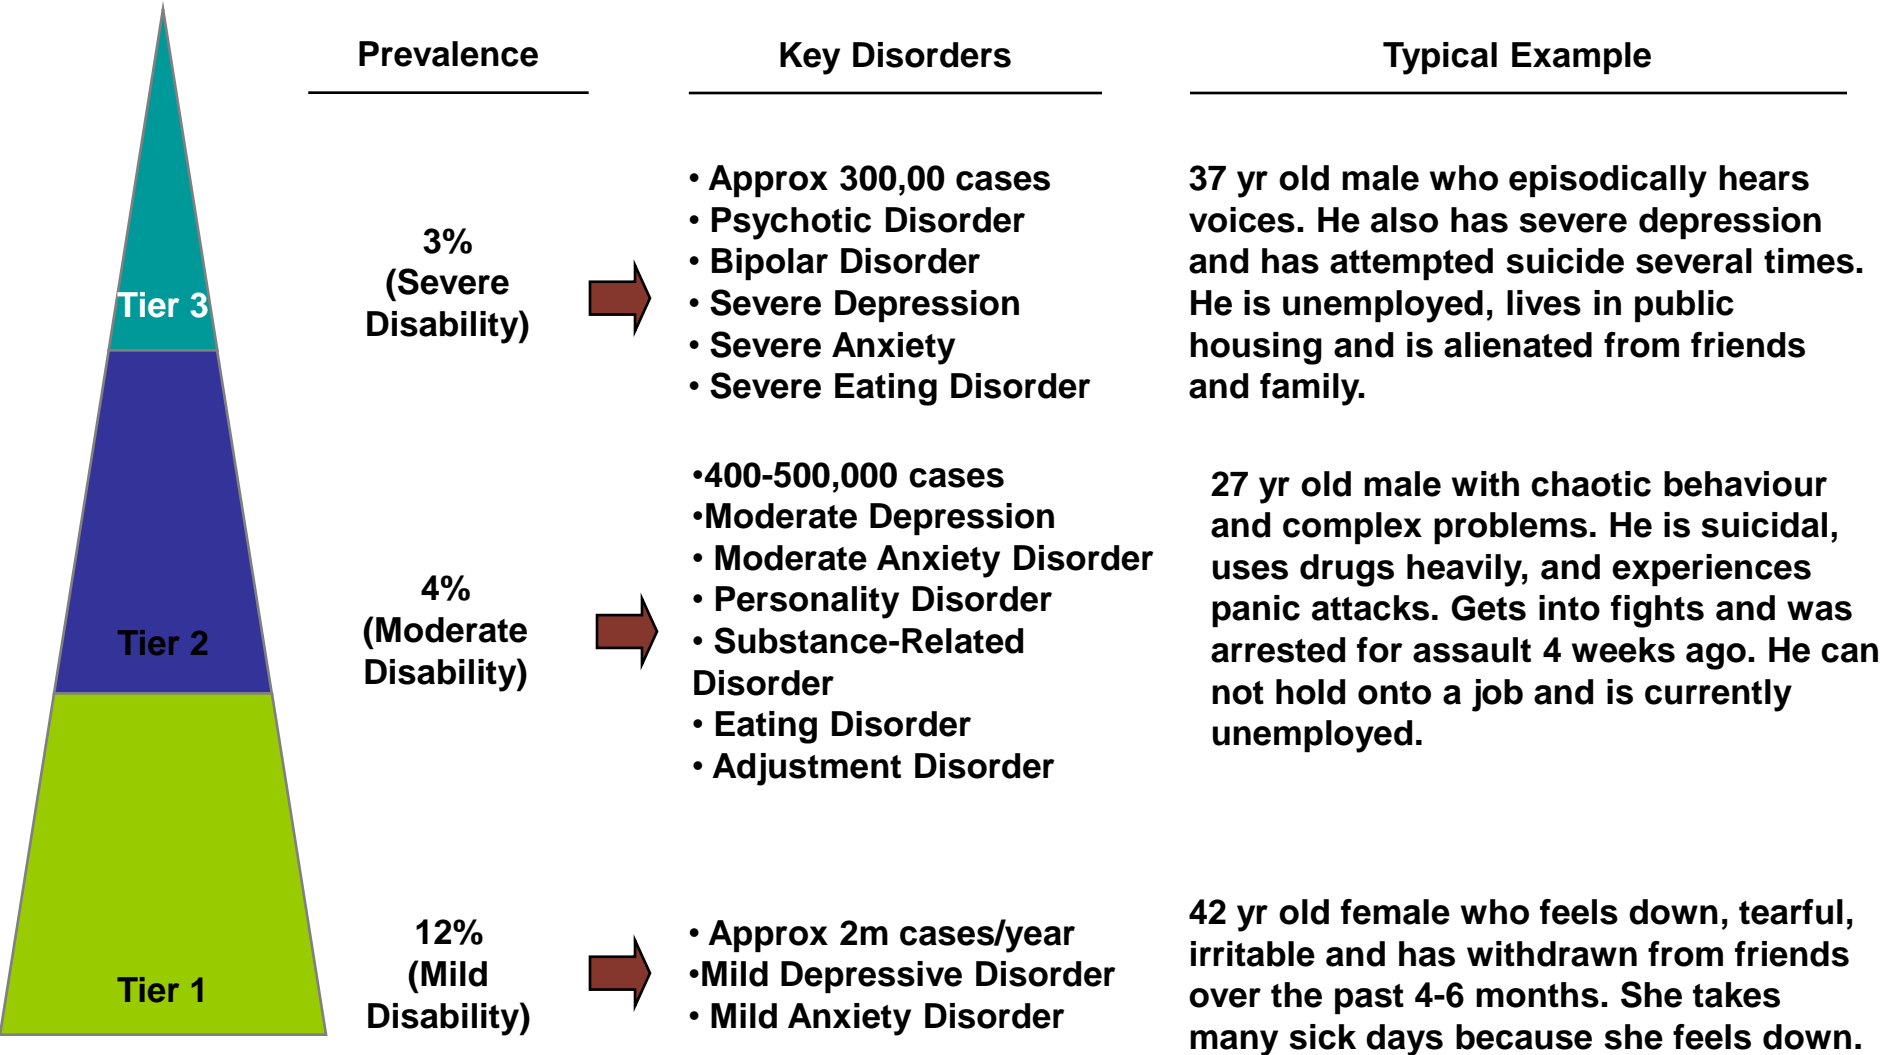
Tier 3

Tier 2

Tier 1

Prevalence

Key Disorders

Typical Example

3%
(Severe
Disability)

• Approx 300,00 cases
• Psychotic Disorder
• Bipolar Disorder
• Severe Depression
• Severe Anxiety
• Severe Eating Disorder

37 yr old male who episodically hears voices. He also has severe depression and has attempted suicide several times. He is unemployed, lives in public housing and is alienated from friends and family.

4%
(Moderate
Disability)

•400-500,000 cases
•Moderate Depression
• Moderate Anxiety Disorder
• Personality Disorder
• Substance-Related Disorder
• Eating Disorder
• Adjustment Disorder

27 yr old male with chaotic behaviour and complex problems. He is suicidal, uses drugs heavily, and experiences panic attacks. Gets into fights and was arrested for assault 4 weeks ago. He can not hold onto a job and is currently unemployed.

12%
(Mild
Disability)

• Approx 2m cases/year
•Mild Depressive Disorder
• Mild Anxiety Disorder

42 yr old female who feels down, tearful, irritable and has withdrawn from friends over the past 4-6 months. She takes many sick days because she feels down.